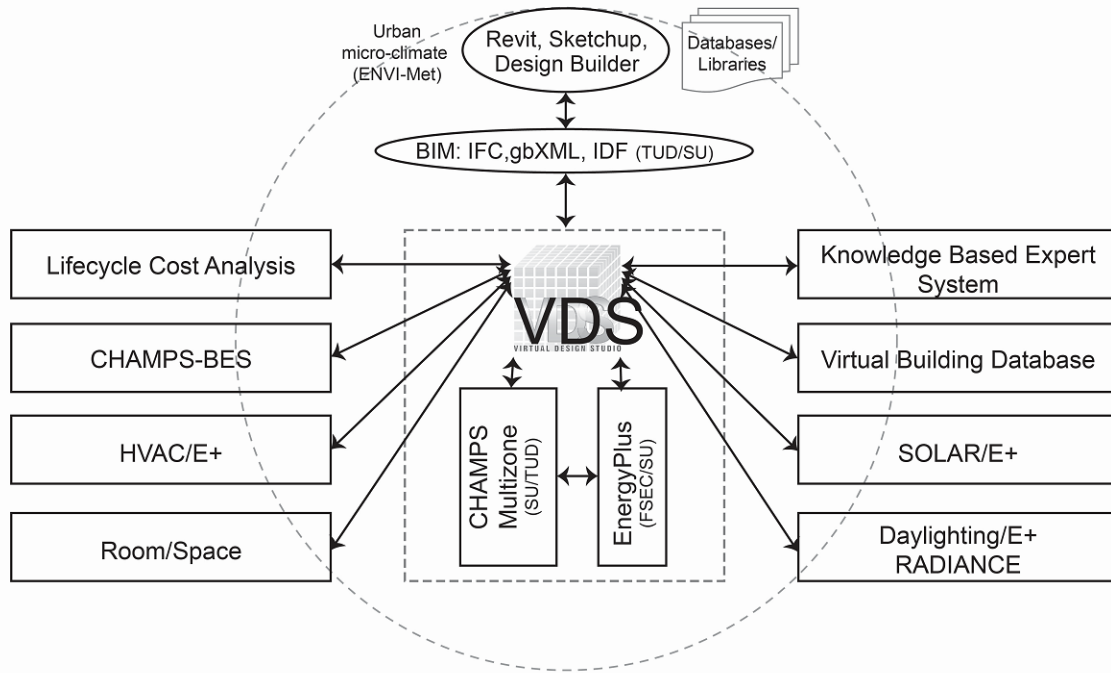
Urban micro-climate (ENVI-Met)

Revit, Sketchup, Design Builder

Databases/ Libraries

BIM: IFC,gbXML, IDF (TUD/SU)

Lifecycle Cost Analysis

CHAMPS-BES

HVAC/E+

Room/Space

VDS
VIRTUAL DESIGN STUDIO

CHAMPS Multizone (SU/TUD)

EnergyPlus (FSEC/SU)

Knowledge Based Expert System

Virtual Building Database

SOLAR/E+

Daylighting/E+ RADIANCE